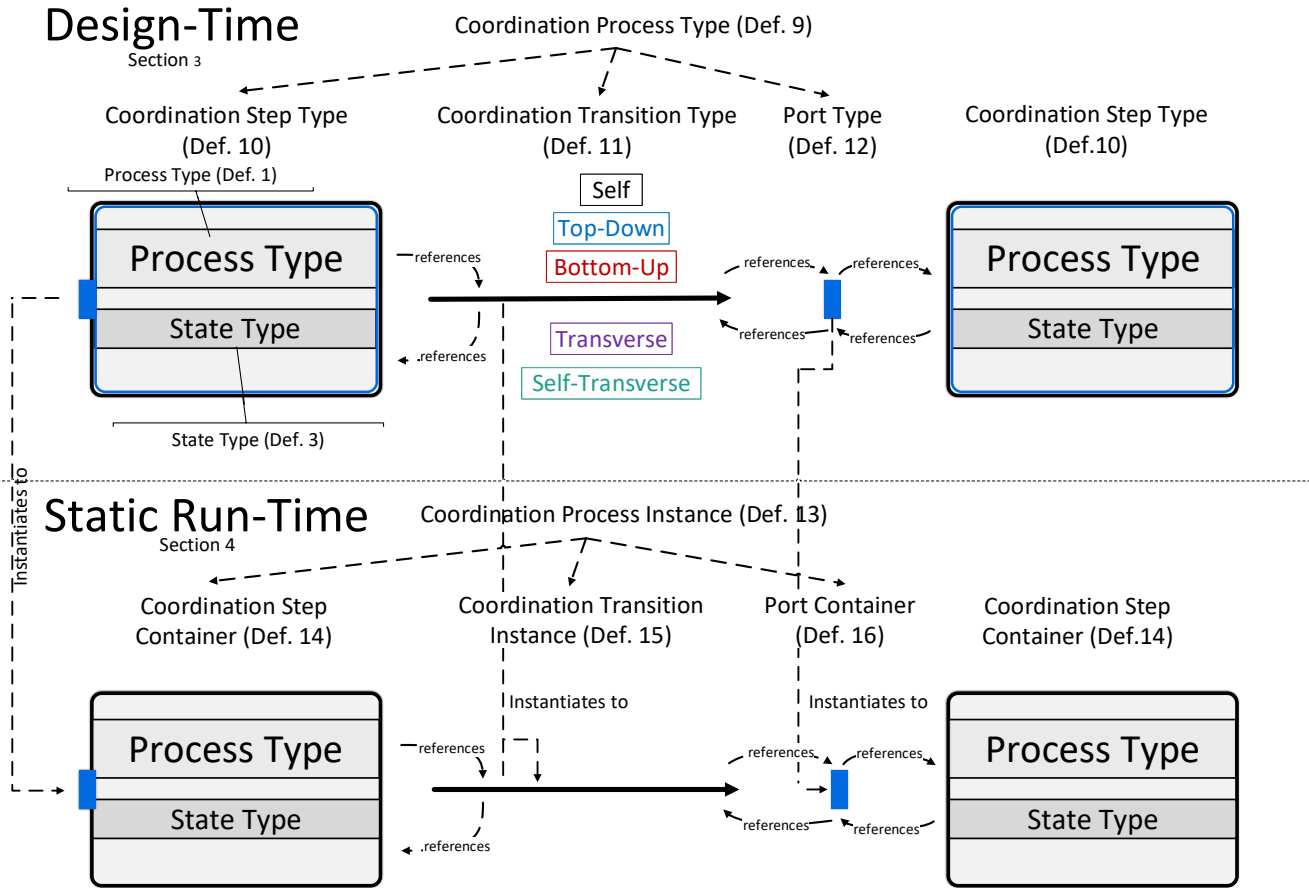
Design-Time
Section 3

Coordination Process Type (Def. 9)

Coordination Step Type (Def. 10)

Coordination Transition Type (Def. 11)

Port Type (Def. 12)

Coordination Step Type (Def.10)

Process Type (Def. 1)

Process Type

State Type

State Type (Def. 3)

references

references

Self

Top-Down

Bottom-Up

Transverse

Self-Transverse

references

references

references

references

Process Type

State Type

Instantiates to

Static Run-Time
Section 4

Coordination Process Instance (Def. 13)

Coordination Step Container (Def. 14)

Coordination Transition Instance (Def. 15)

Port Container (Def. 16)

Coordination Step Container (Def.14)

Instantiates to

Instantiates to

Process Type

State Type

references

references

references

references

references

references

Process Type

State Type